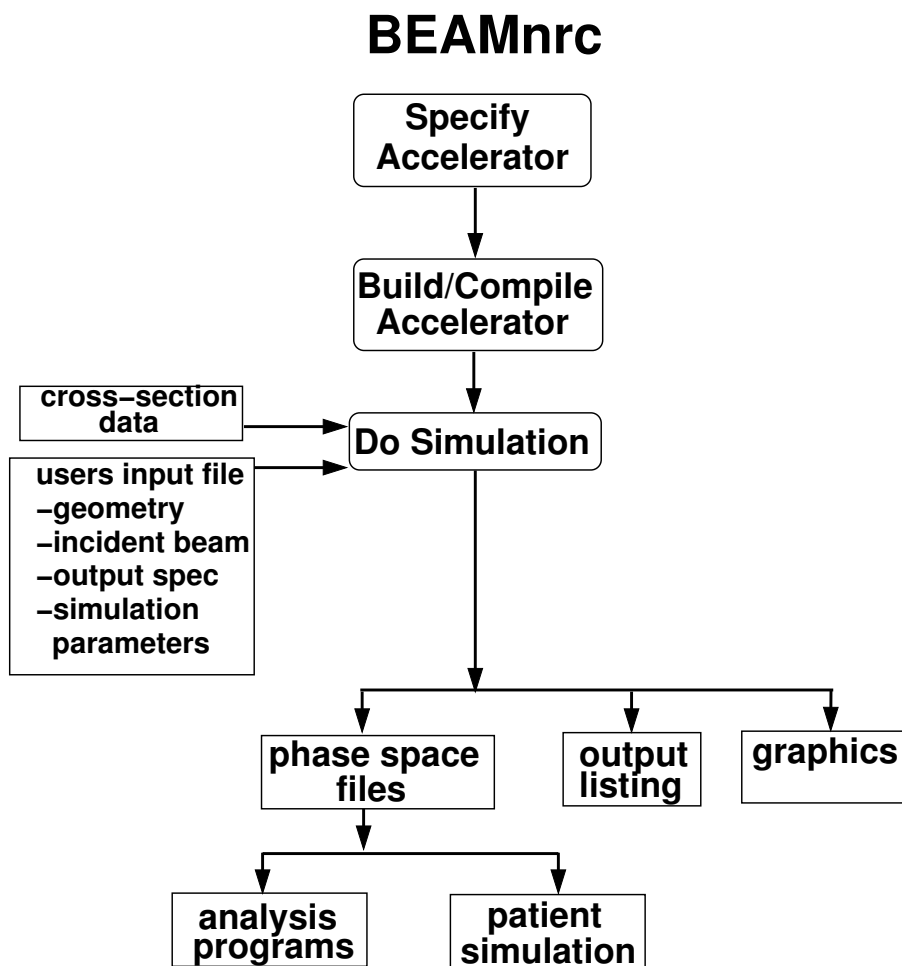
BEAMnrc

Specify Accelerator

Build/Compile Accelerator

cross-section data

Do Simulation

users input file
-geometry
-incident beam
-output spec
-simulation parameters

phase space files

output listing

graphics

analysis programs

patient simulation